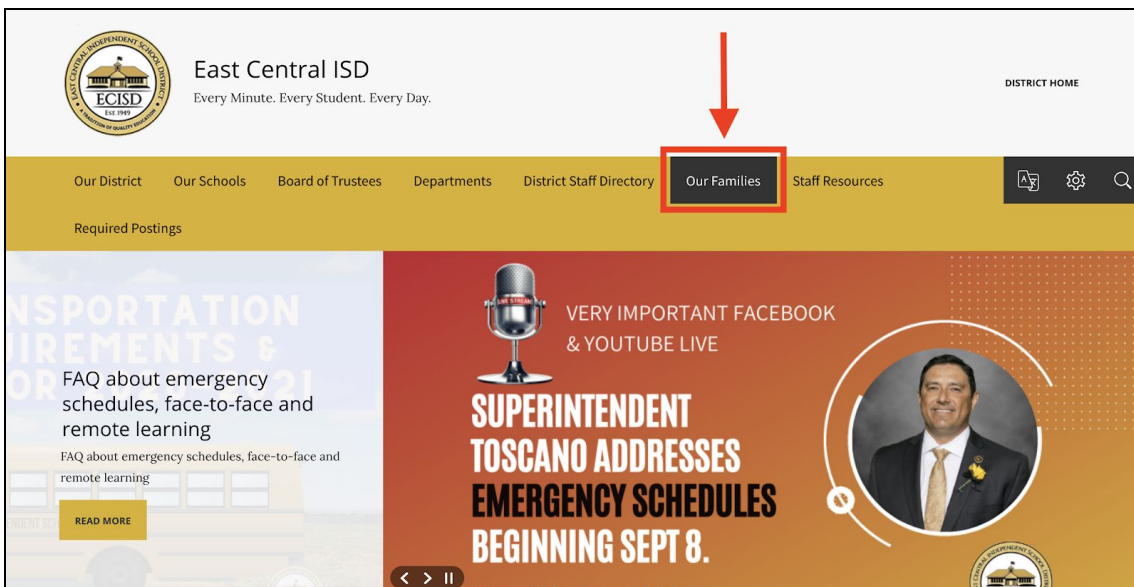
EAST CENTRAL INDEPENDENT SCHOOL DISTRICT
ECISD
EST 1949
A TRADITION OF QUALITY EDUCATION

East Central ISD
Every Minute. Every Student. Every Day.

DISTRICT HOME

Our District
Our Schools
Board of Trustees
Departments
District Staff Directory
Our Families
Staff Resources
Required Postings

NSPORTATION
UIREMENTS &
OR 21

FAQ about emergency schedules, face-to-face and remote learning

FAQ about emergency schedules, face-to-face and remote learning

READ MORE

LIVE STREAM

VERY IMPORTANT FACEBOOK & YOUTUBE LIVE

SUPERINTENDENT TOSCANO ADDRESSES EMERGENCY SCHEDULES BEGINNING SEPT 8.